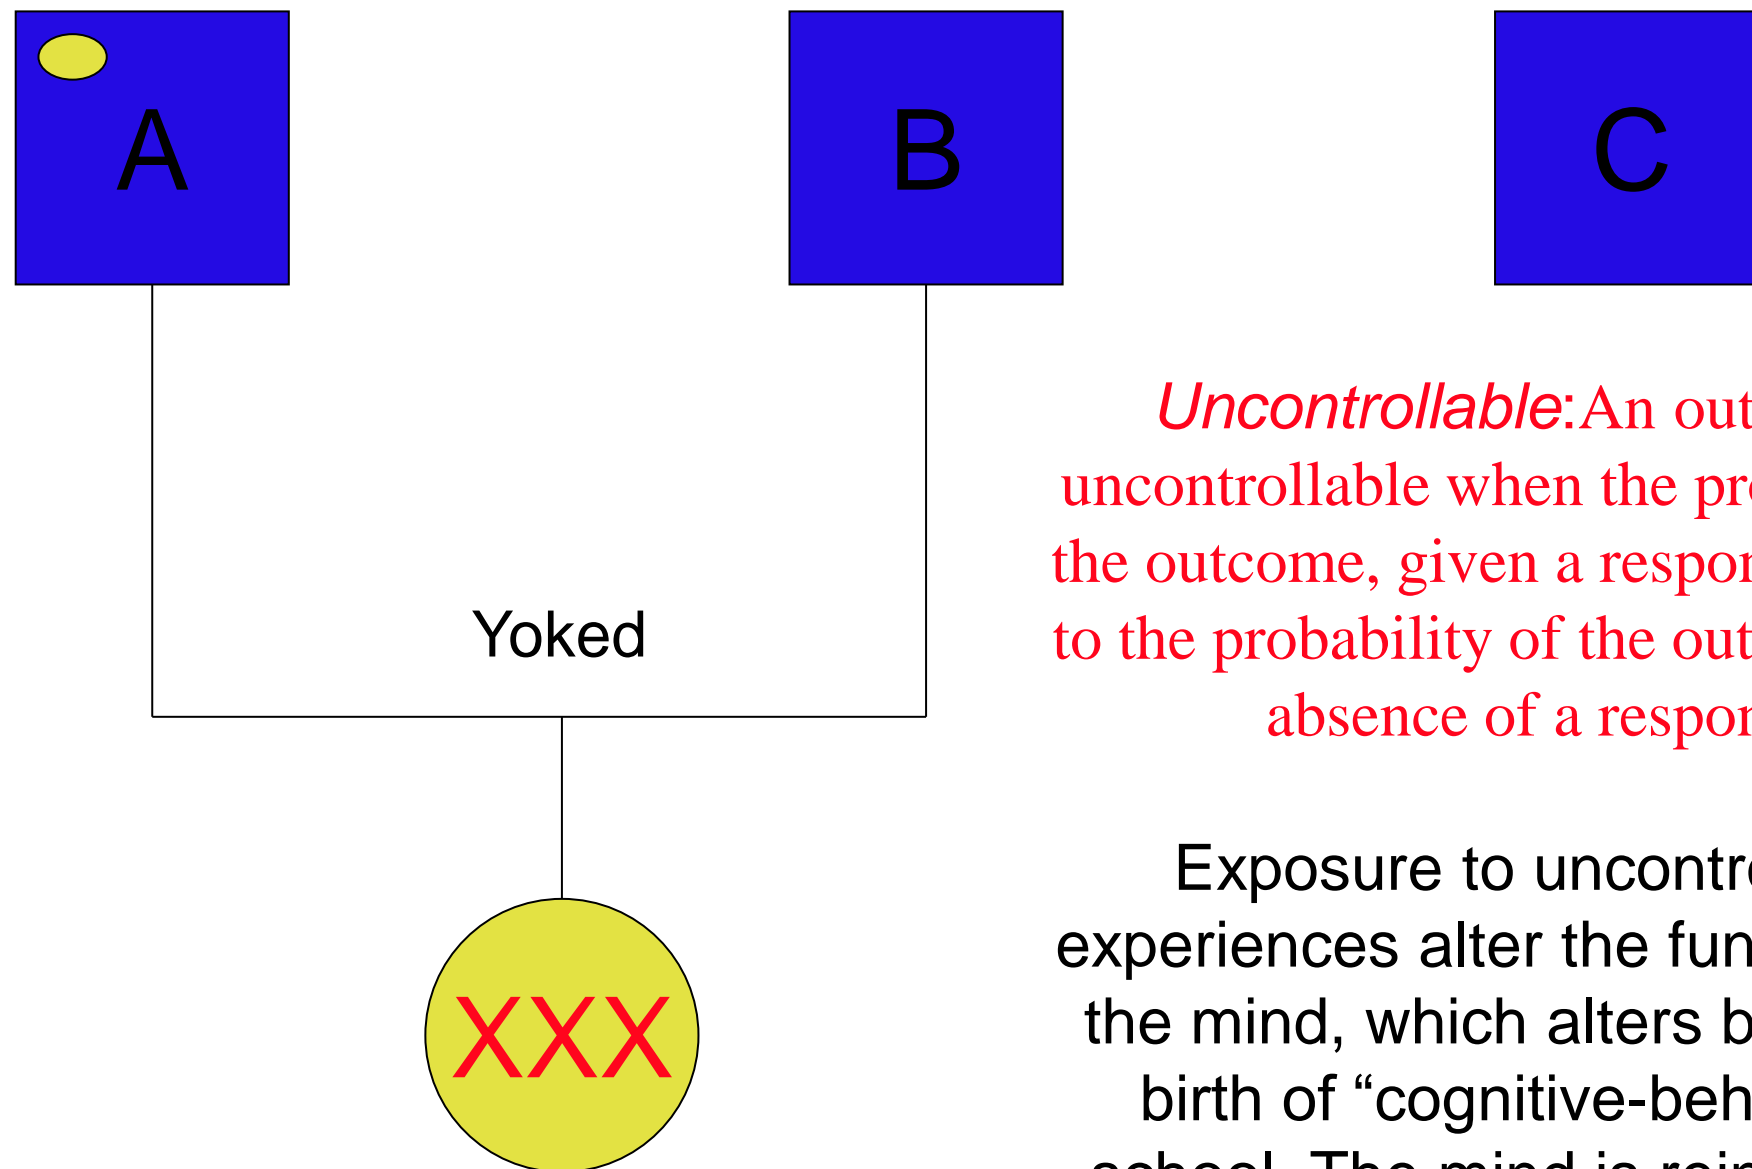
A

B

C

Yoked

XXX

*Uncontrollable*:An out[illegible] uncontrollable when the pr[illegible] the outcome, given a respo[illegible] to the probability of the out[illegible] absence of a respo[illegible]

Exposure to uncontr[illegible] experiences alter the fun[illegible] the mind, which alters b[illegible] birth of “cognitive-beh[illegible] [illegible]